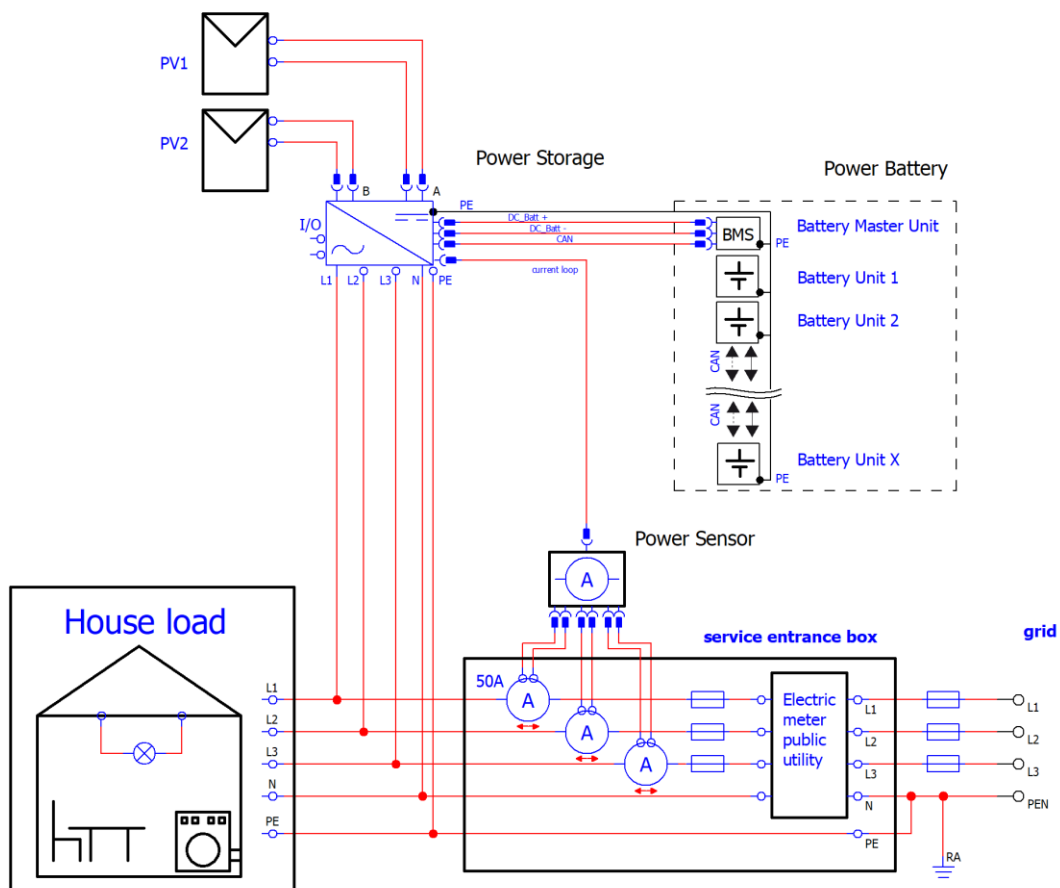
PV1

PV2

Power Storage

Power Battery

B A

PE

I/O

DC_Batt +
DC_Batt -
CAN

BMS PE

Battery Master Unit

current loop

L1 L2 L3 N PE

Battery Unit 1

Battery Unit 2

CAN

CAN

Battery Unit X

PE

Power Sensor

A

House load

service entrance box

grid

50A

A

A

A

L1
L2
L3
N
PE

Electric meter public utility

L1
L2
L3
N
PE

L1
L2
L3
PEN

RA